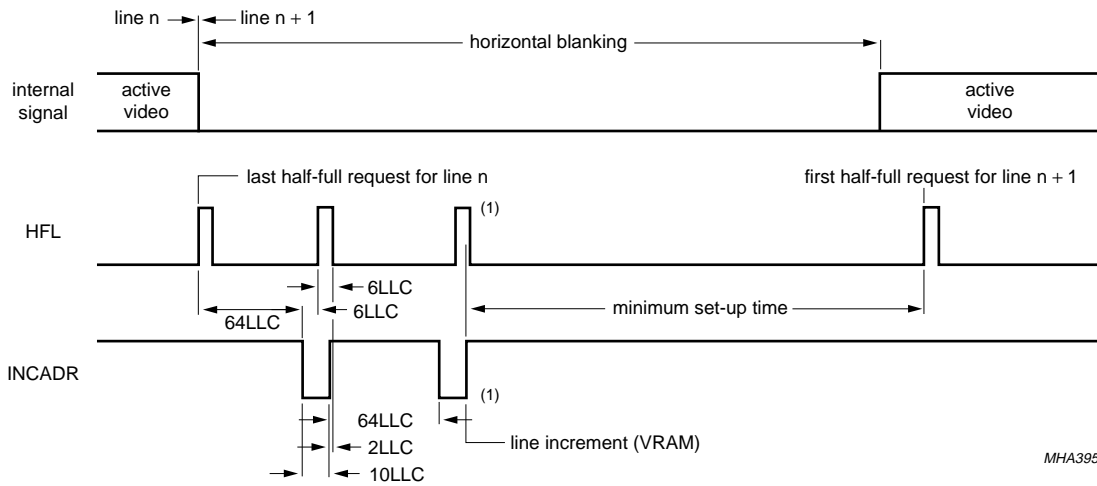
line n
line n + 1
horizontal blanking

internal signal
active video
active video

last half-full request for line n
first half-full request for line n + 1

HFL
(1)

6LLC
64LLC
6LLC
minimum set-up time

INCADR
(1)

64LLC
2LLC
line increment (VRAM)
10LLC

MHA395